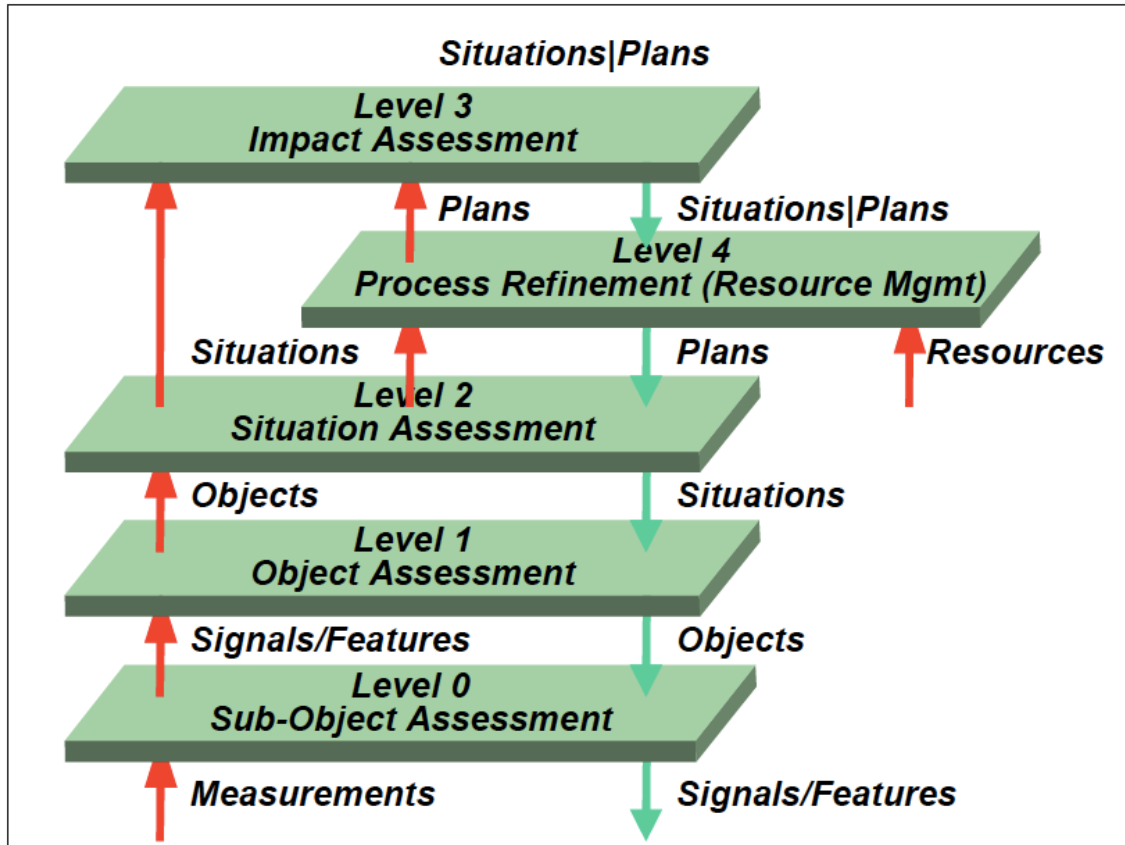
Situations|Plans

Level 3
Impact Assessment

Plans

Situations|Plans

Level 4
Process Refinement (Resource Mgmt)

Situations

Plans

Resources

Level 2
Situation Assessment

Objects

Situations

Level 1
Object Assessment

Signals/Features

Objects

Level 0
Sub-Object Assessment

Measurements

Signals/Features